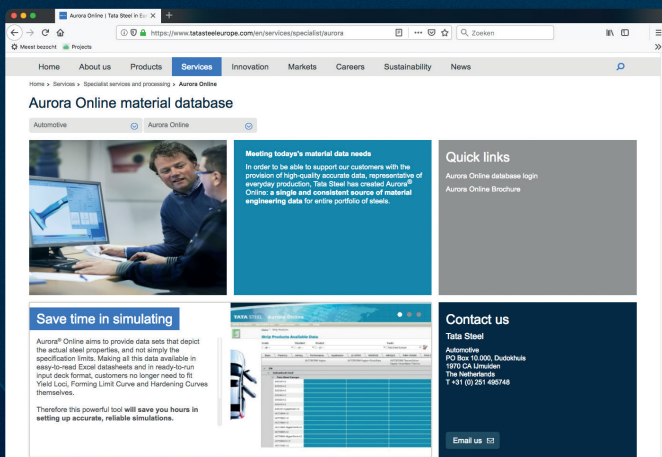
Aurora Online | Tata Steel in Eu ×
https://www.tatasteeleurope.com/en/services/specialist/aurora
Zoeken
Meest bezocht Projects

Home About us Products Services Innovation Markets Careers Sustainability News

Home > Services > Specialist services and processing > Aurora Online

Aurora Online material database

Automotive
Aurora Online

Meeting todays's material data needs

In order to be able to support our customers with the provision of high-quality accurate data, representative of everyday production, Tata Steel has created Aurora® Online: a single and consistent source of material engineering data for entire portfolio of steels.

Quick links

Aurora Online database login

Aurora Online Brochure

Save time in simulating

Aurora® Online aims to provide data sets that depict the actual steel properties, and not simply the specification limits. Making all this data available in easy-to-read Excel datasheets and in ready-to-run input deck format, customers no longer need to fit Yield Loci, Forming Limit Curve and Hardening Curves themselves.

Therefore this powerful tool will save you hours in setting up accurate, reliable simulations.

TATA STEEL Aurora Online
Strip Products Available Data

Contact us

Tata Steel

Automotive
PO Box 10.000, Dudokhuis
1970 CA IJmuiden
The Netherlands
T +31 (0) 251 495748

Email us